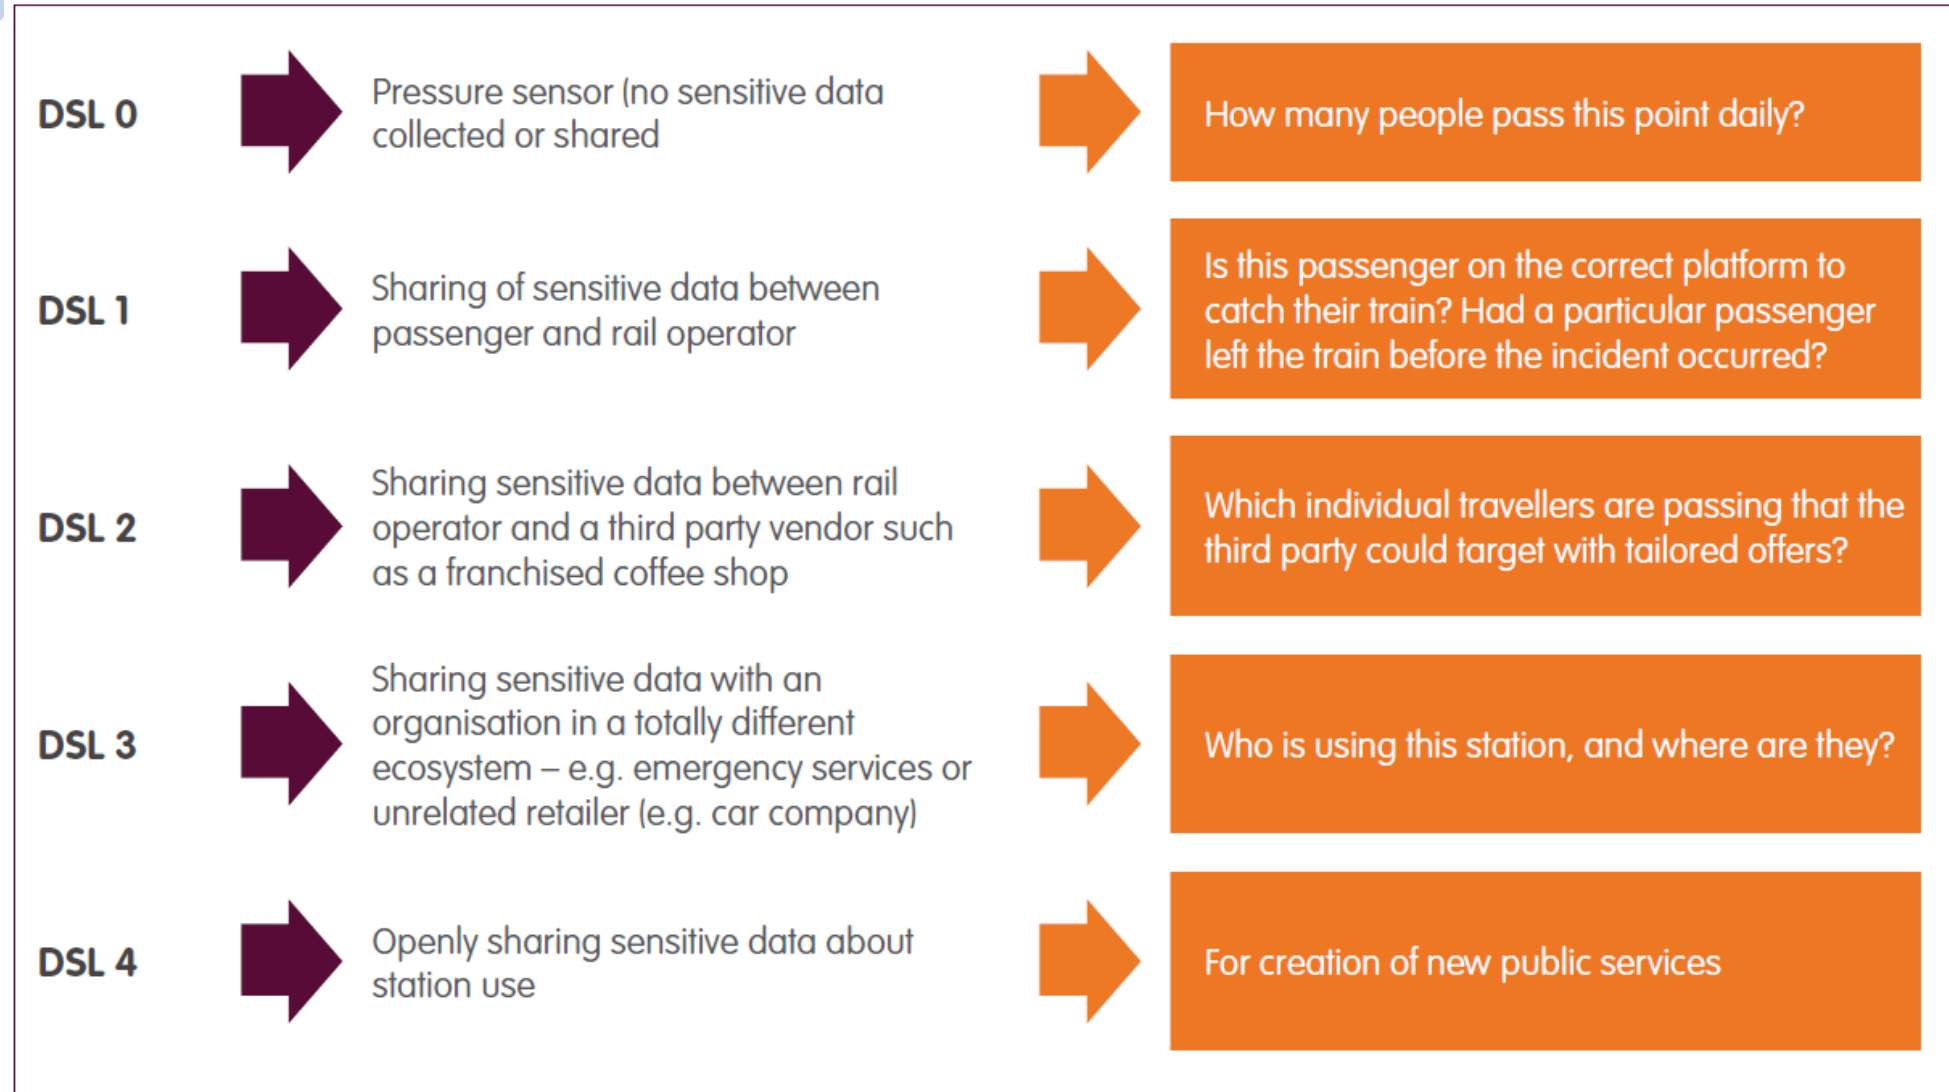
DSL 0

Pressure sensor (no sensitive data collected or shared

How many people pass this point daily?

DSL 1

Sharing of sensitive data between passenger and rail operator

Is this passenger on the correct platform to catch their train? Had a particular passenger left the train before the incident occurred?

DSL 2

Sharing sensitive data between rail operator and a third party vendor such as a franchised coffee shop

Which individual travellers are passing that the third party could target with tailored offers?

DSL 3

Sharing sensitive data with an organisation in a totally different ecosystem – e.g. emergency services or unrelated retailer (e.g. car company)

Who is using this station, and where are they?

DSL 4

Openly sharing sensitive data about station use

For creation of new public services